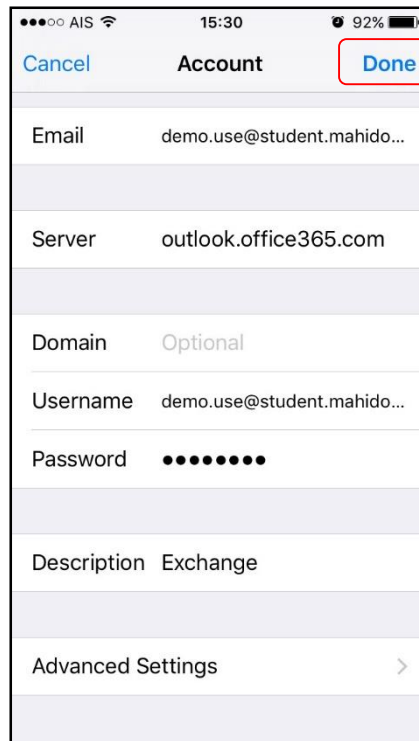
●●●○○ AIS 15:30 92%

Cancel Account Done

Email demo.use@student.mahido...

Server outlook.office365.com

Domain Optional

Username demo.use@student.mahido...

Password ●●●●●●●●

Description Exchange

Advanced Settings >